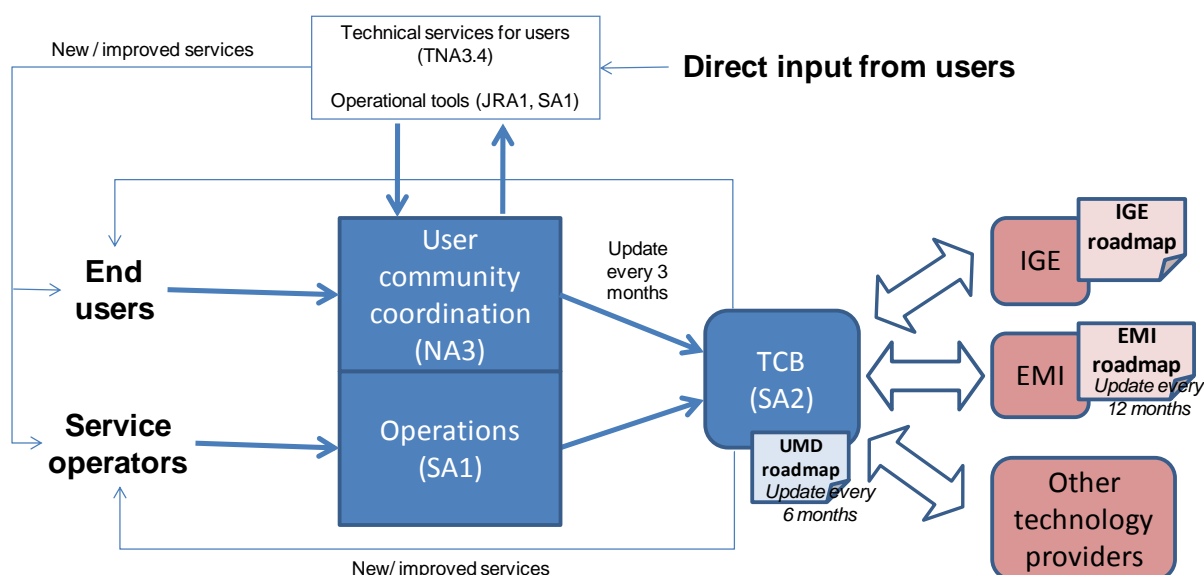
New / improved services

Technical services for users (TNA3.4)

Operational tools (JRA1, SA1)

Direct input from users

End users

Service operators

User community coordination (NA3)

Operations (SA1)

Update every 3 months

TCB (SA2)

UMD roadmap
Update every 6 months

IGE

IGE roadmap

EMI

EMI roadmap
Update every 12 months

Other technology providers

New/ improved services